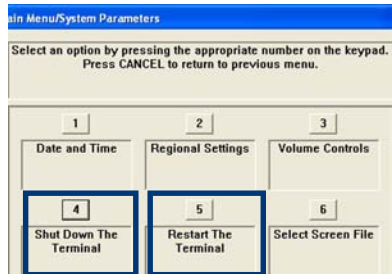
ain Menu/System Parameters

Select an option by pressing the appropriate number on the keypad. Press CANCEL to return to previous menu.

1
Date and Time

2
Regional Settings

3
Volume Controls

4
Shut Down The Terminal

5
Restart The Terminal

6
Select Screen File